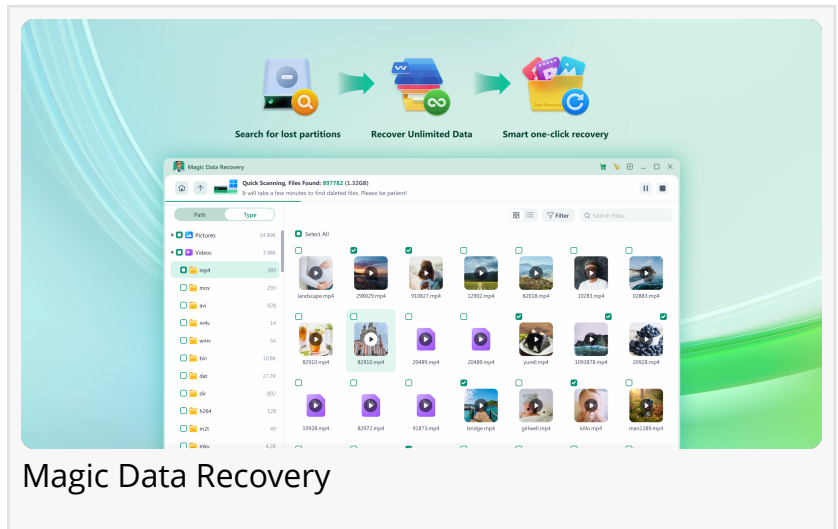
Search for lost partitions

Recover Unlimited Data

Smart one-click recovery

Magic Data Recovery

Quick Scanning, Files Found: 897782 (1.32GB)
It will take a few minutes to find deleted files. Please be patient!

Path
Type

Pictures 54.80K
Videos 3.98K
mp4 389
mov 293
avi 928
m4v 14
wmv 54
bin 10.8K
dat 27.7K
dir 892
h264 128
m2t 49
mkv 4.2K

Filter
Search Files...

Select All

landscape.mp4
298029.mp4
910827.mp4
12902.mp4
82018.mp4
10283.mp4
02883.mp4
82910.mp4
82910.mp4
20489.mp4
20489.mp4
yurell.mp4
1093878.mp4
20928.mp4
10928.mp4
82972.mp4
91873.mp4
bridge.mp4
girlwell.mp4
killo.mp4
man1289.mp4

Magic Data Recovery